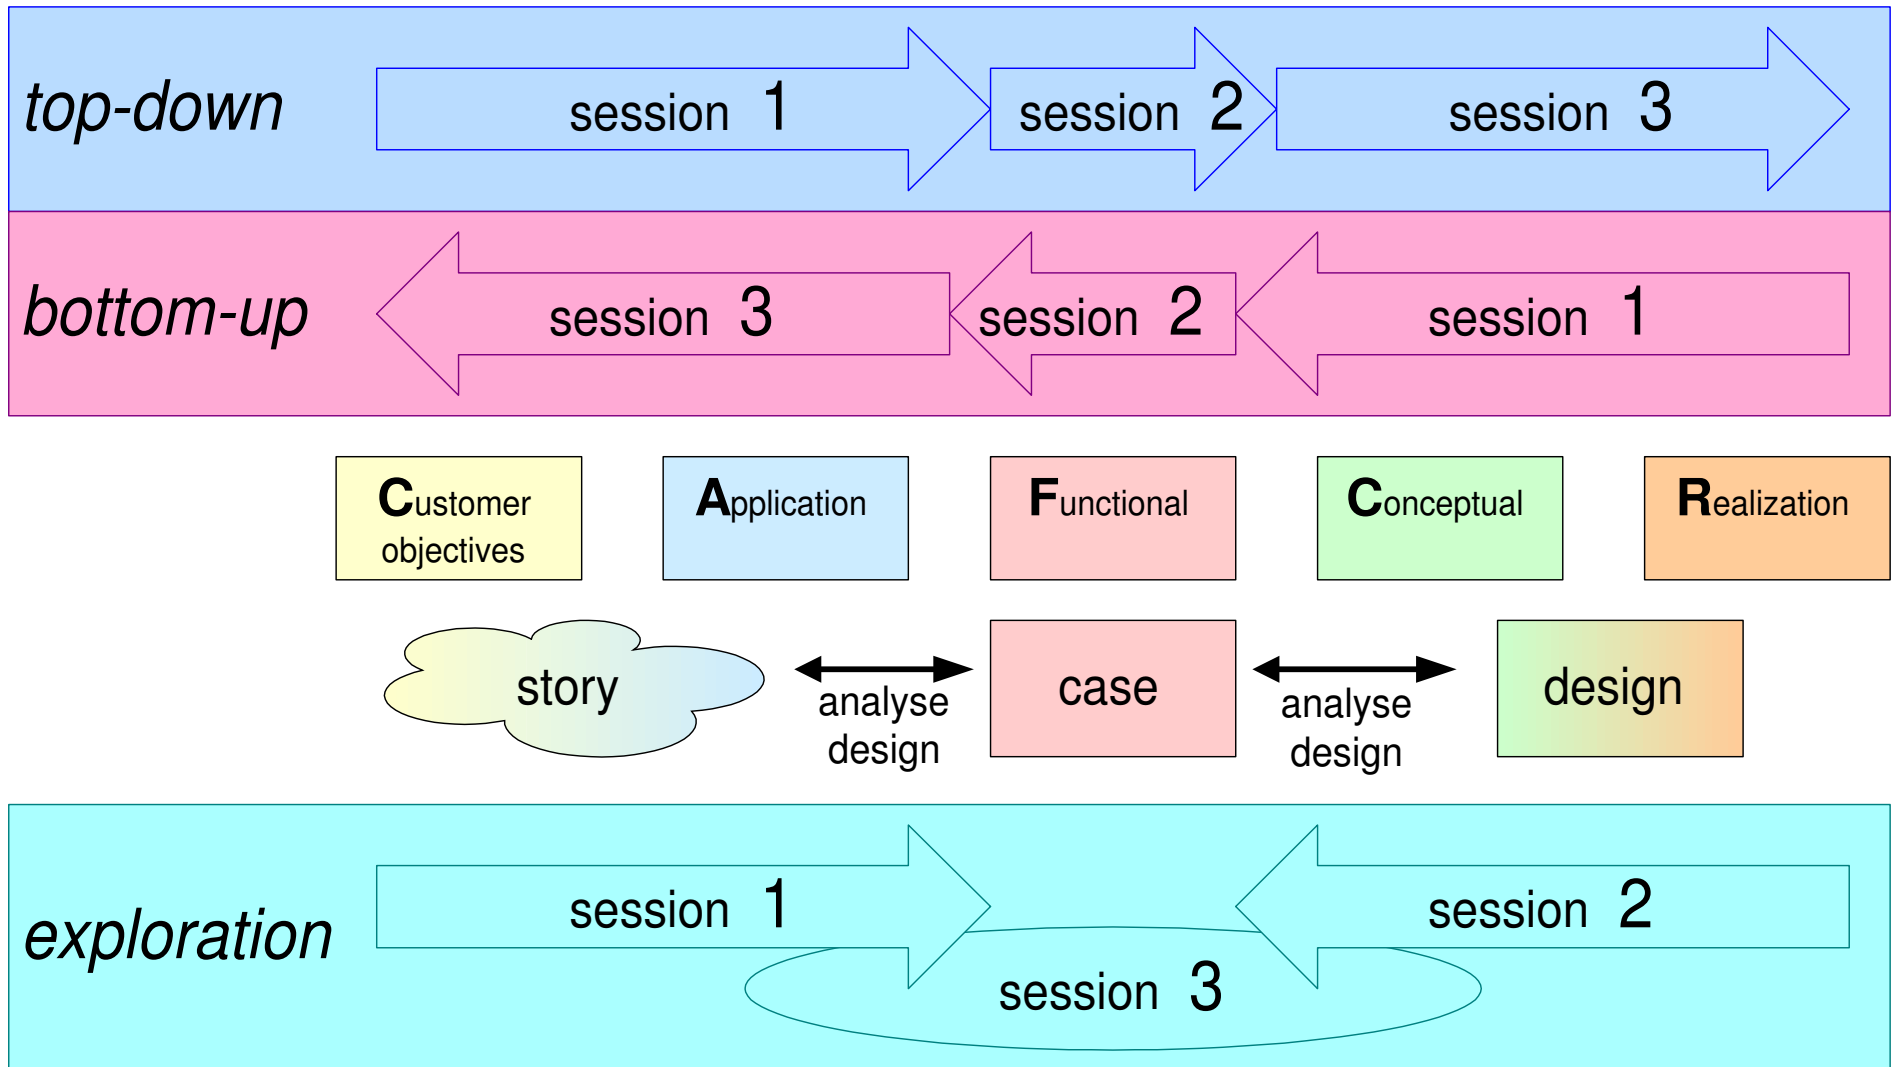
top-down

session 1

session 2

session 3

bottom-up

session 3

session 2

session 1

Customer objectives

Application

Functional

Conceptual

Realization

story

analyse design

case

analyse design

design

exploration

session 1

session 2

session 3